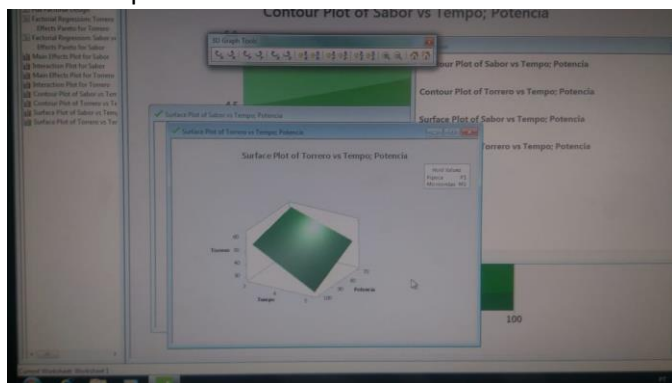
Factorial Regression: Torrero
Effects Pareto for Torrero
Factorial Regression: Sabor vs
Effects Pareto for Sabor
Main Effects Plot for Sabor
Interaction Plot for Sabor
Main Effects Plot for Torrero
Interaction Plot for Torrero
Contour Plot of Sabor vs Te
Contour Plot of Torrero vs Te
Surface Plot of Sabor vs Tem
Surface Plot of Torrero vs Tem

Contour Plot of Sabor vs Tempo; Potencia

3D Graph Tools

Contour Plot of Sabor vs Tempo; Potencia
Contour Plot of Torrero vs Tempo; Potencia
Surface Plot of Sabor vs Tempo; Potencia
Surface Plot of Torrero vs Tempo; Potencia

Surface Plot of Sabor vs Tempo; Potencia
Surface Plot of Torrero vs Tempo; Potencia

Surface Plot of Torrero vs Tempo; Potencia

Hold Values
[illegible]
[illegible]

Torrero
Tempo
Potencia

100